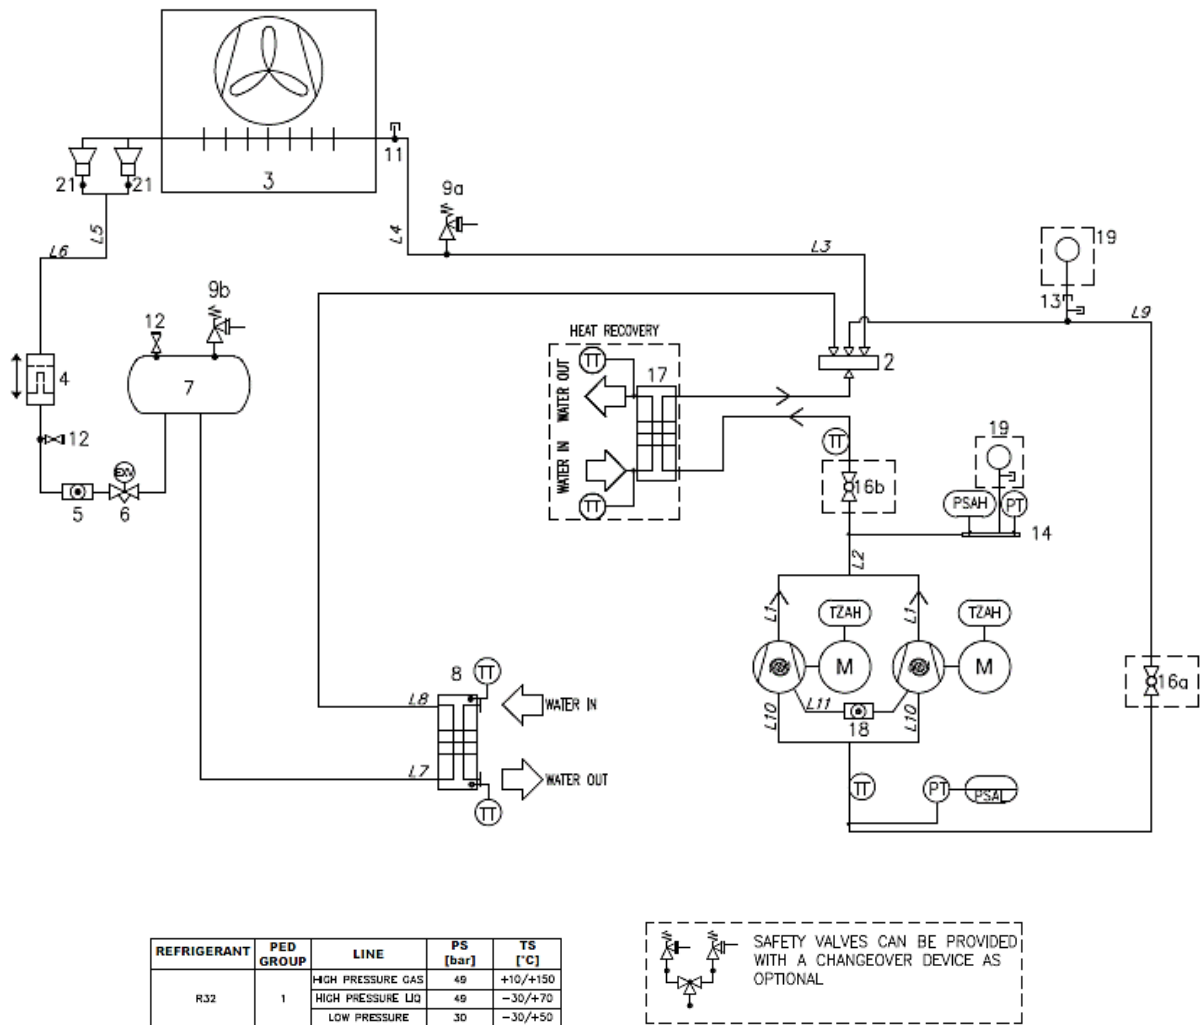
3
11
21 21
9a
L5
L6
L4
L3
19
13
L9
12
9b
7
4
12
5
6
EXV
2
HEAT RECOVERY
TT
WATER OUT
WATER IN
17
TT
TT
16b
19
PSAH
PT
14
L2
L1
TZAH
L1
TZAH
M
M
L11
L10
L10
18
16a
8
TT
L8
WATER IN
L7
WATER OUT
TT
TT
PT
PSAL

| REFRIGERANT | PED GROUP | LINE | PS [bar] | TS [°C] |
|---|---|---|---|---|
| R32 | 1 | HIGH PRESSURE GAS | 49 | +10/+150 |
| | | HIGH PRESSURE LIQ | 49 | −30/+70 |
| | | LOW PRESSURE | 30 | −30/+50 |

SAFETY VALVES CAN BE PROVIDED WITH A CHANGEOVER DEVICE AS OPTIONAL